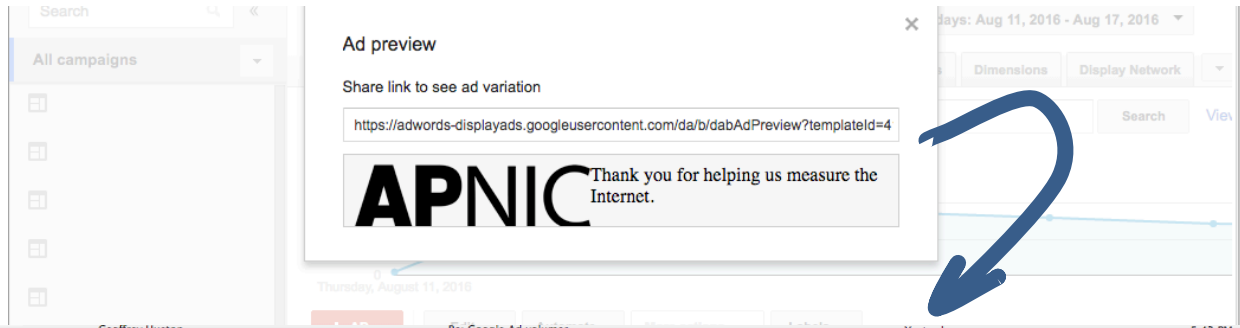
Search

«

All campaigns

Ad preview

×

days: Aug 11, 2016 - Aug 17, 2016

Share link to see ad variation

Dimensions

Display Network

https://adwords-displayads.googleusercontent.com/da/b/dabAdPreview?templateId=4

Search

Vie

APNIC

Thank you for helping us measure the Internet.

0

Thursday, August 11, 2016

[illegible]